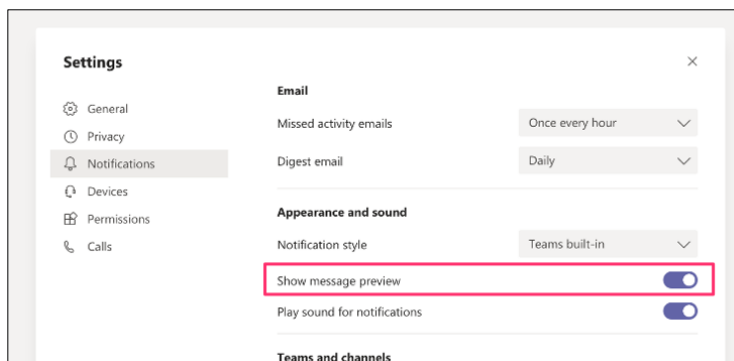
Settings

×

General
Privacy
Notifications
Devices
Permissions
Calls

Email

Missed activity emails
Once every hour

Digest email
Daily

Appearance and sound

Notification style
Teams built-in

Show message preview

Play sound for notifications

Teams and channels